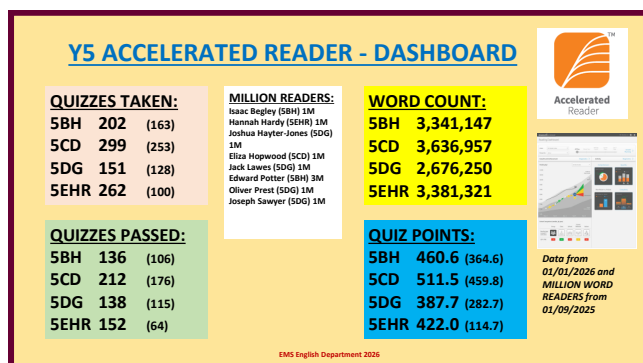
Y5 ACCELERATED READER - DASHBOARD

QUIZZES TAKEN:
5BH 202 (163)
5CD 299 (253)
5DG 151 (128)
5EHR 262 (100)

MILLION READERS:
Isaac Begley (5BH) 1M
Hannah Hardy (5EHR) 1M
Joshua Hayter-Jones (5DG) 1M
Eliza Hopwood (5CD) 1M
Jack Lawes (5DG) 1M
Edward Potter (5BH) 3M
Oliver Prest (5DG) 1M
Joseph Sawyer (5DG) 1M

WORD COUNT:
5BH 3,341,147
5CD 3,636,957
5DG 2,676,250
5EHR 3,381,321

Accelerated Reader

QUIZZES PASSED:
5BH 136 (106)
5CD 212 (176)
5DG 138 (115)
5EHR 152 (64)

QUIZ POINTS:
5BH 460.6 (364.6)
5CD 511.5 (459.8)
5DG 387.7 (282.7)
5EHR 422.0 (114.7)

Data from 01/01/2026 and MILLION WORD READERS from 01/09/2025

EMS English Department 2026